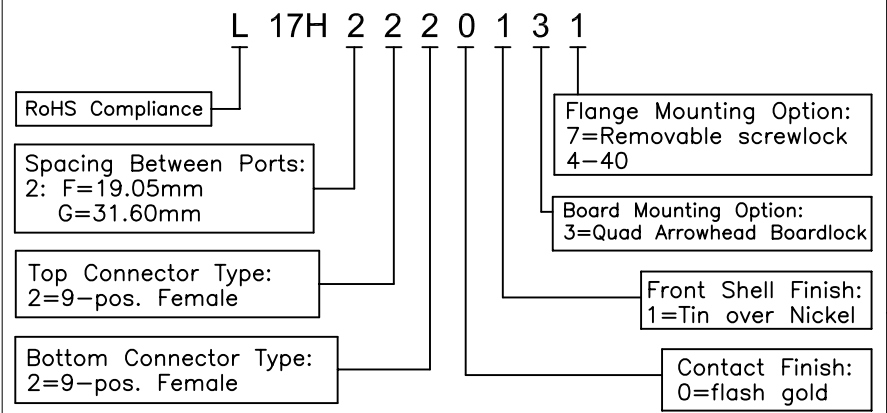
L 17H 2 2 2 0 1 3 1

RoHS Compliance

Spacing Between Ports:
2: F=19.05mm
G=31.60mm

Top Connector Type:
2=9-pos. Female

Bottom Connector Type:
2=9-pos. Female

Flange Mounting Option:
7=Removable screwlock
4-40

Board Mounting Option:
3=Quad Arrowhead Boardlock

Front Shell Finish:
1=Tin over Nickel

Contact Finish:
0=flash gold